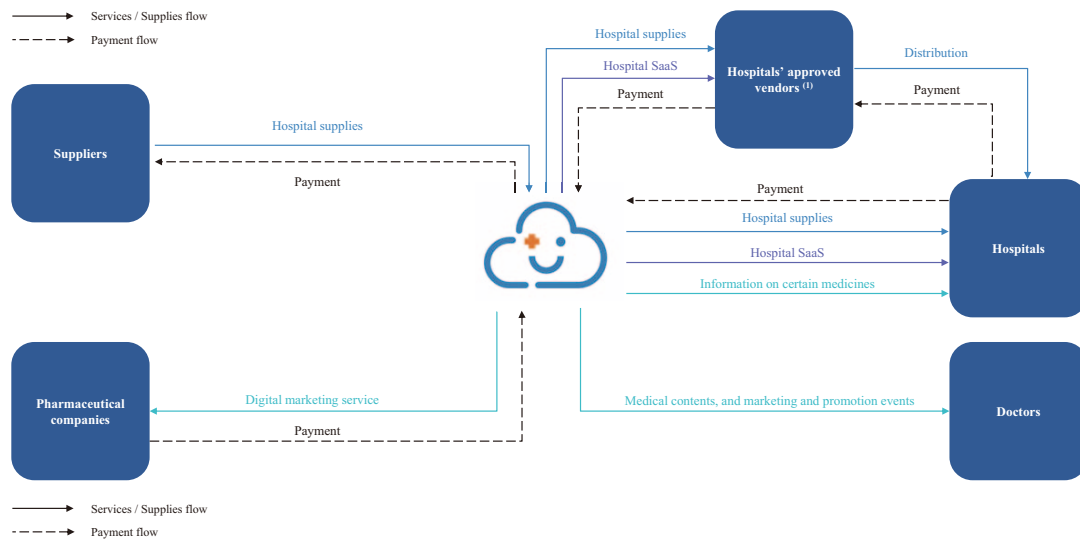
Services / Supplies flow
Payment flow

Hospital supplies
Hospital SaaS
Payment
Hospitals' approved vendors $^{(1)}$
Distribution
Payment

Suppliers
Hospital supplies
Payment

Payment
Hospital supplies
Hospital SaaS
Information on certain medicines
Hospitals

Pharmaceutical companies
Digital marketing service
Payment

Medical contents, and marketing and promotion events
Doctors

Services / Supplies flow
Payment flow